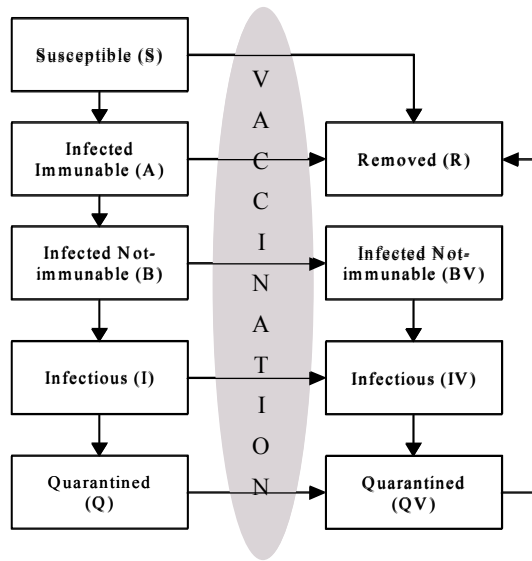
Susceptible (S)

V
A
C
C
I
N
A
T
I
O
N

Infected Immunable (A)

Removed (R)

Infected Not-immunable (B)

Infected Not-immunable (BV)

Infectious (I)

Infectious (IV)

Quarantined (Q)

Quarantined (QV)